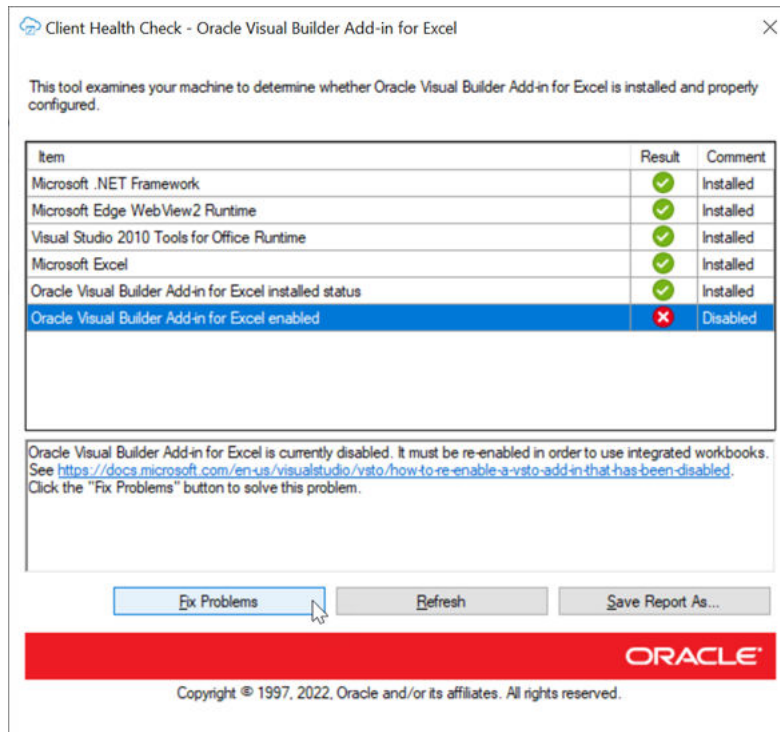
Client Health Check - Oracle Visual Builder Add-in for Excel

This tool examines your machine to determine whether Oracle Visual Builder Add-in for Excel is installed and properly configured.

| Item | Result | Comment |
|---|---|---|
| Microsoft .NET Framework | | Installed |
| Microsoft Edge WebView2 Runtime | | Installed |
| Visual Studio 2010 Tools for Office Runtime | | Installed |
| Microsoft Excel | | Installed |
| Oracle Visual Builder Add-in for Excel installed status | | Installed |
| Oracle Visual Builder Add-in for Excel enabled | | Disabled |

Oracle Visual Builder Add-in for Excel is currently disabled. It must be re-enabled in order to use integrated workbooks. See https://docs.microsoft.com/en-us/visualstudio/vsto/how-to-re-enable-a-vsto-add-in-that-has-been-disabled. Click the "Fix Problems" button to solve this problem.

Fix Problems
Refresh
Save Report As...

ORACLE

Copyright © 1997, 2022, Oracle and/or its affiliates. All rights reserved.